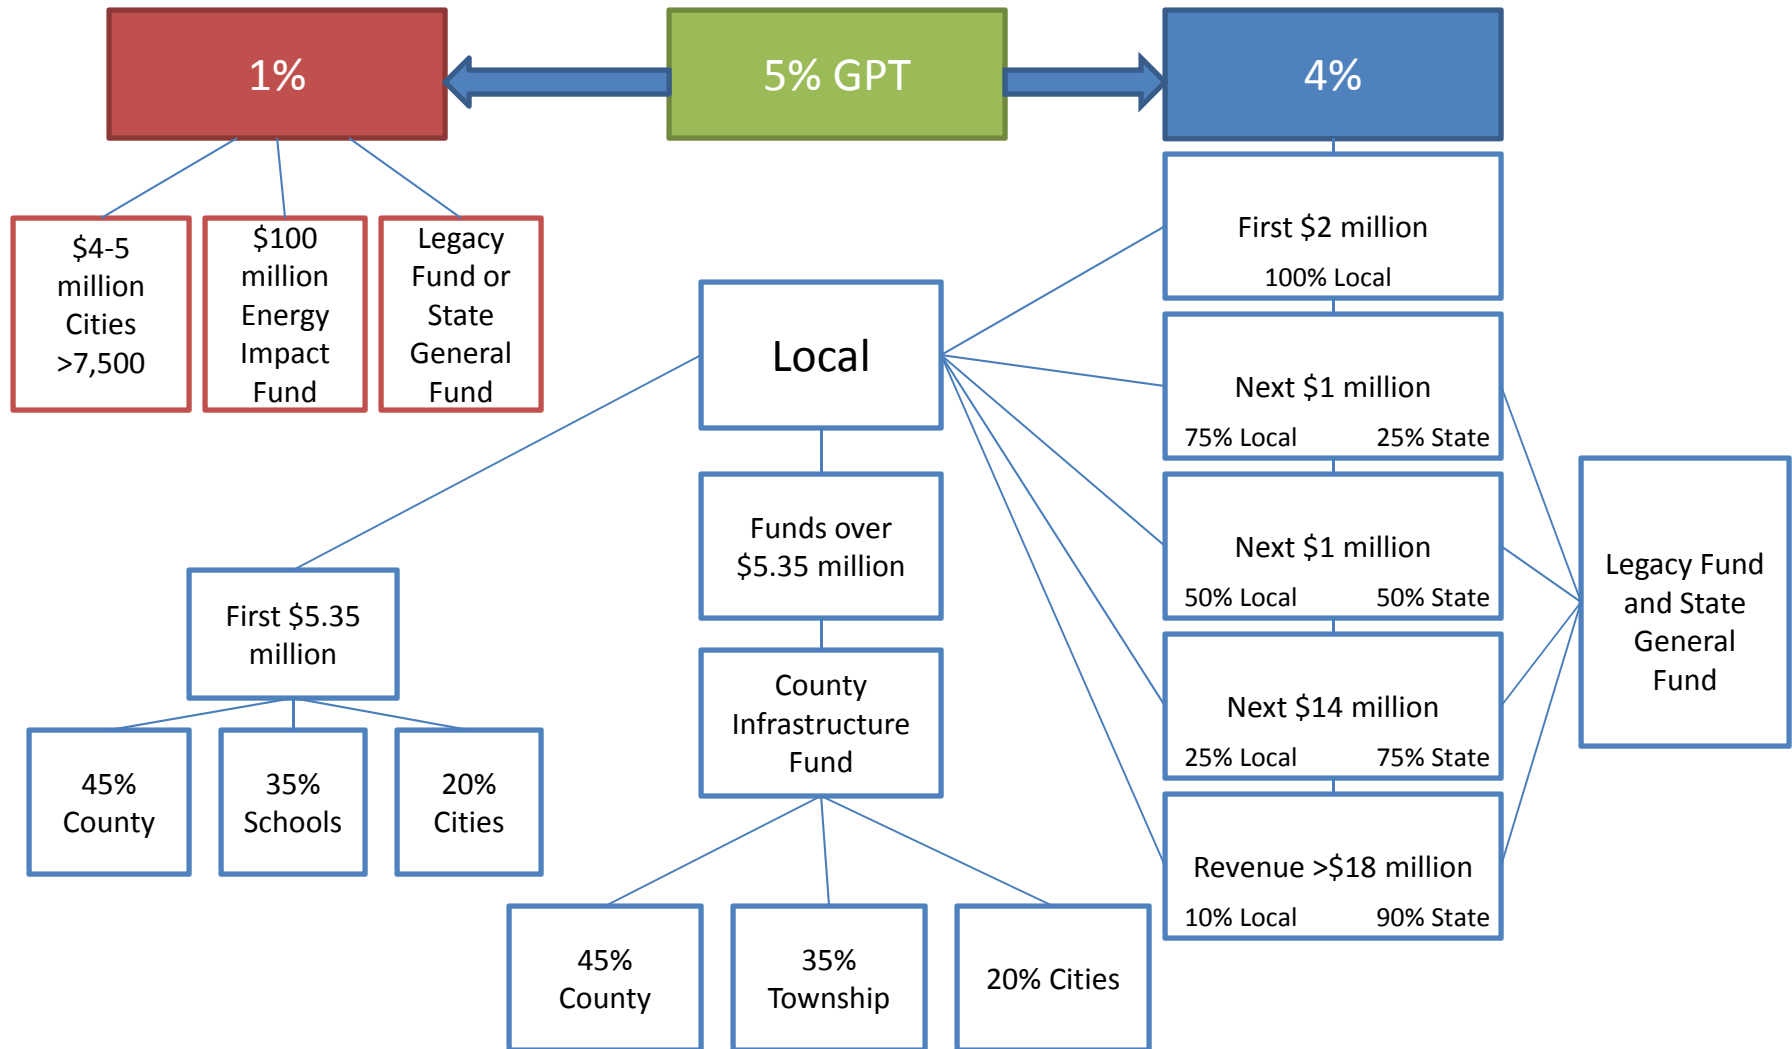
1%

5% GPT

4%

$4-5 million Cities >7,500

$100 million Energy Impact Fund

Legacy Fund or State General Fund

First $2 million
100% Local

Local

Next $1 million
75% Local 25% State

Next $1 million
50% Local 50% State

Next $14 million
25% Local 75% State

Revenue >$18 million
10% Local 90% State

Legacy Fund and State General Fund

Funds over $5.35 million

First $5.35 million

45% County

35% Schools

20% Cities

County Infrastructure Fund

45% County

35% Township

20% Cities